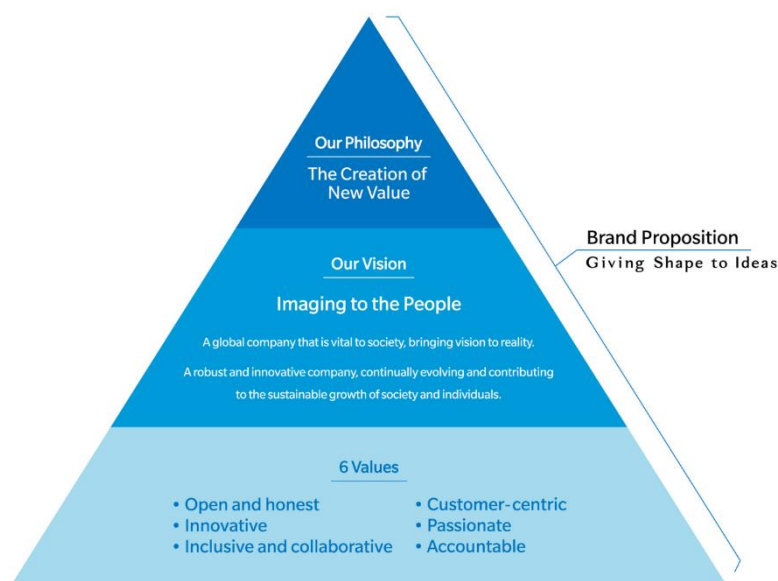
Our Philosophy

The Creation of New Value

Our Vision

Imaging to the People

A global company that is vital to society, bringing vision to reality.

A robust and innovative company, continually evolving and contributing to the sustainable growth of society and individuals.

6 Values

• Open and honest
• Innovative
• Inclusive and collaborative

• Customer-centric
• Passionate
• Accountable

Brand Proposition

Giving Shape to Ideas